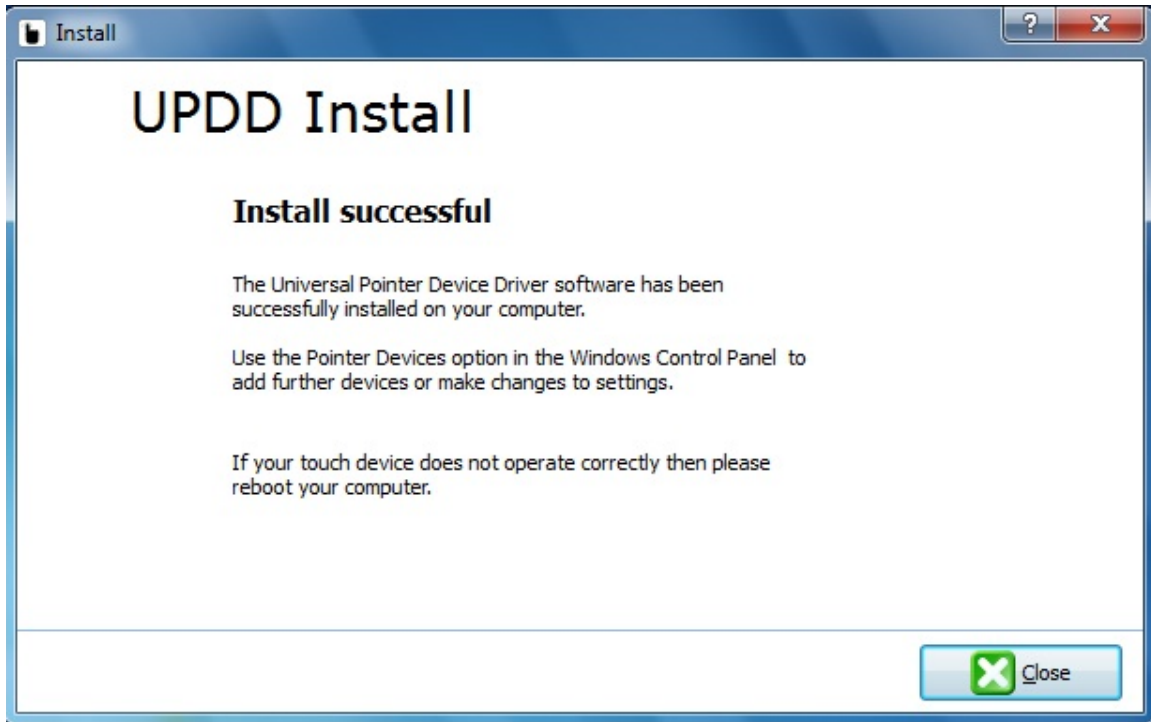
Install

?

X

UPDD Install

Install successful

The Universal Pointer Device Driver software has been successfully installed on your computer.

Use the Pointer Devices option in the Windows Control Panel to add further devices or make changes to settings.

If your touch device does not operate correctly then please reboot your computer.

Close